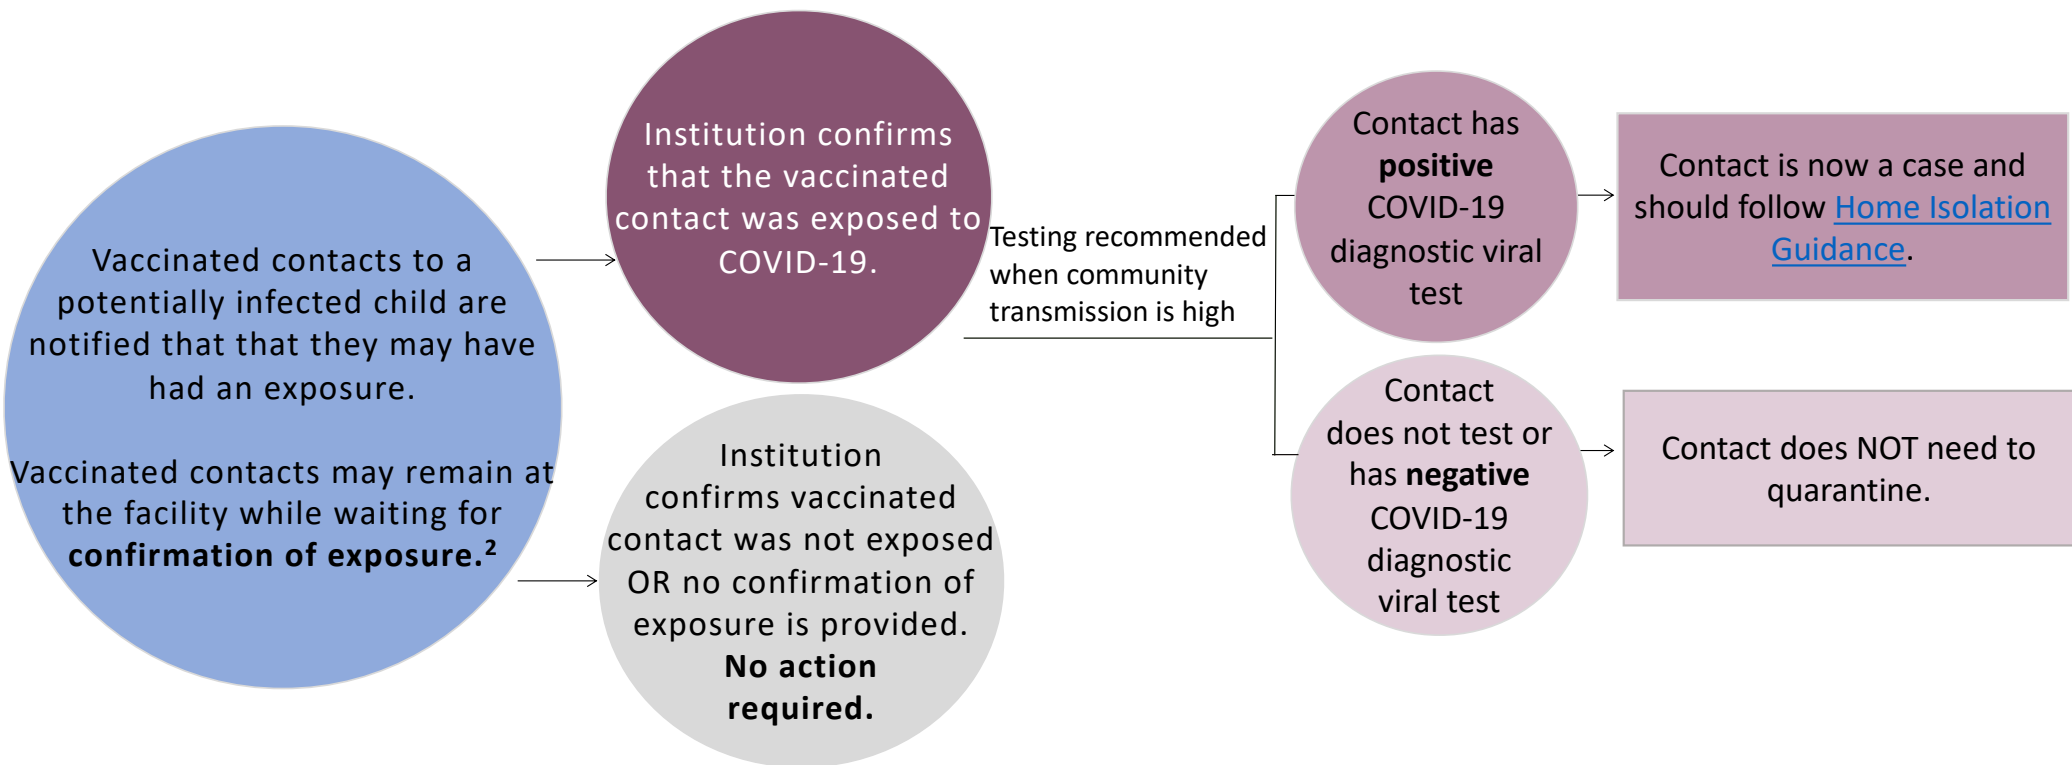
Vaccinated contacts to a potentially infected child are notified that that they may have had an exposure.

Vaccinated contacts may remain at the facility while waiting for **confirmation of exposure.²**

Institution confirms that the vaccinated contact was exposed to COVID-19.

Testing recommended when community transmission is high

Contact has **positive** COVID-19 diagnostic viral test

Contact is now a case and should follow Home Isolation Guidance.

Contact does not test or has **negative** COVID-19 diagnostic viral test

Contact does NOT need to quarantine.

Institution confirms vaccinated contact was not exposed OR no confirmation of exposure is provided. **No action required.**